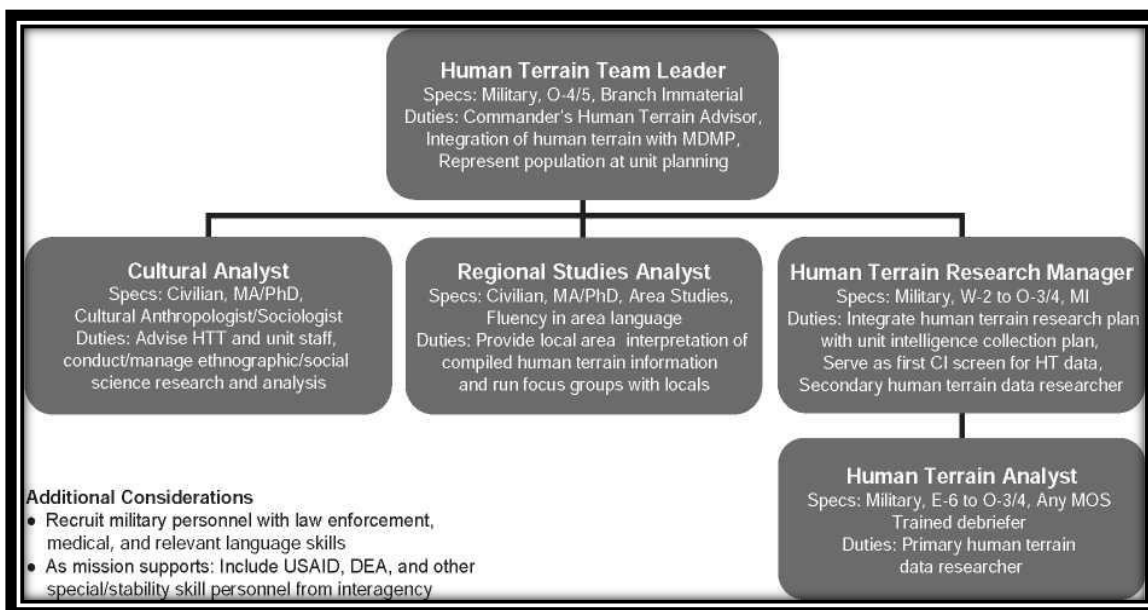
Human Terrain Team Leader
Specs: Military, O-4/5, Branch Immaterial
Duties: Commander's Human Terrain Advisor, Integration of human terrain with MDMP, Represent population at unit planning

Cultural Analyst
Specs: Civilian, MA/PhD, Cultural Anthropologist/Sociologist
Duties: Advise HTT and unit staff, conduct/manage ethnographic/social science research and analysis

Regional Studies Analyst
Specs: Civilian, MA/PhD, Area Studies, Fluency in area language
Duties: Provide local area interpretation of compiled human terrain information and run focus groups with locals

Human Terrain Research Manager
Specs: Military, W-2 to O-3/4, MI
Duties: Integrate human terrain research plan with unit intelligence collection plan, Serve as first CI screen for HT data, Secondary human terrain data researcher

Human Terrain Analyst
Specs: Military, E-6 to O-3/4, Any MOS
Trained debriefer
Duties: Primary human terrain data researcher

Additional Considerations
• Recruit military personnel with law enforcement, medical, and relevant language skills
• As mission supports: Include USAID, DEA, and other special/stability skill personnel from interagency